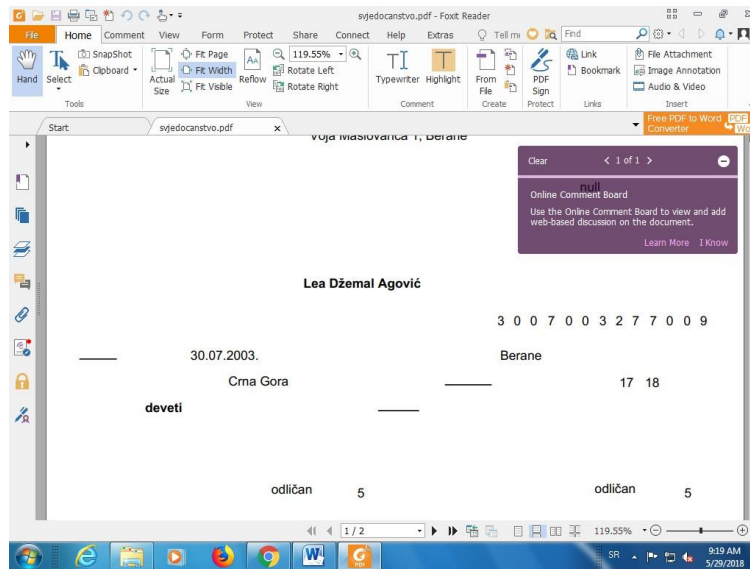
svjedocanstvo.pdf - Foxit Reader

File Home Comment View Form Protect Share Connect Help Extras Tell me Find

Hand Select SnapShot Clipboard Actual Size Fit Page Fit Width Fit Visible Reflow 119.55% Rotate Left Rotate Right Typewriter Highlight From File PDF Sign Link Bookmark File Attachment Image Annotation Audio & Video

Tools View Comment Create Protect Links Insert

Start svjedocanstvo.pdf Free PDF to Word Converter

Voja Maslovarića 1, Berane

Clear 1 of 1

null

Online Comment Board

Use the Online Comment Board to view and add web-based discussion on the document.

Learn More I Know

Lea Džemal Agović

3 0 0 7 0 0 3 2 7 7 0 0 9

30.07.2003. Berane

Crna Gora 17 18

deveti

odličan 5 odličan 5

1 / 2 119.55%

SR 9:19 AM 5/29/2018